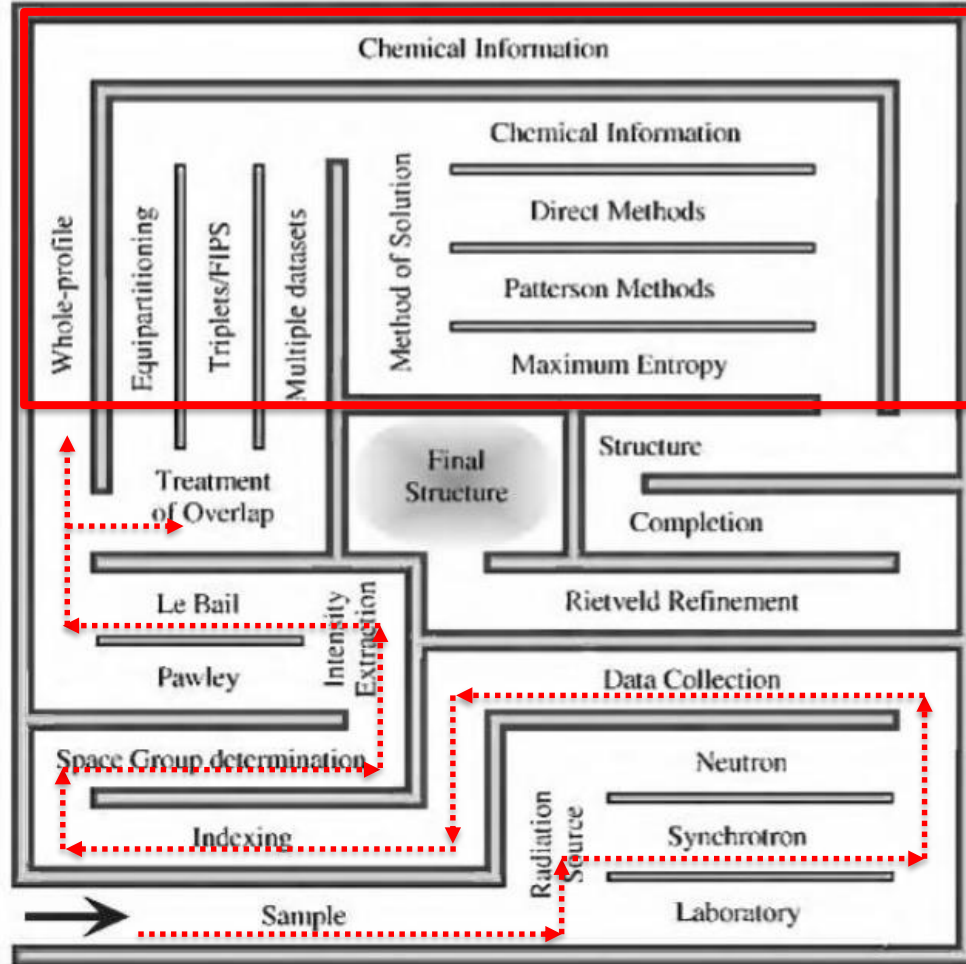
Chemical Information

Whole-profile

Equipartitioning

Triplets/FIPS

Multiple datasets

Method of Solution

Chemical Information

Direct Methods

Patterson Methods

Maximum Entropy

Treatment of Overlap

Final Structure

Structure

Completion

Le Bail

Pawley

Intensity Extraction

Rietveld Refinement

Data Collection

Space Group determination

Neutron

Indexing

Radiation Source

Synchrotron

Sample

Laboratory